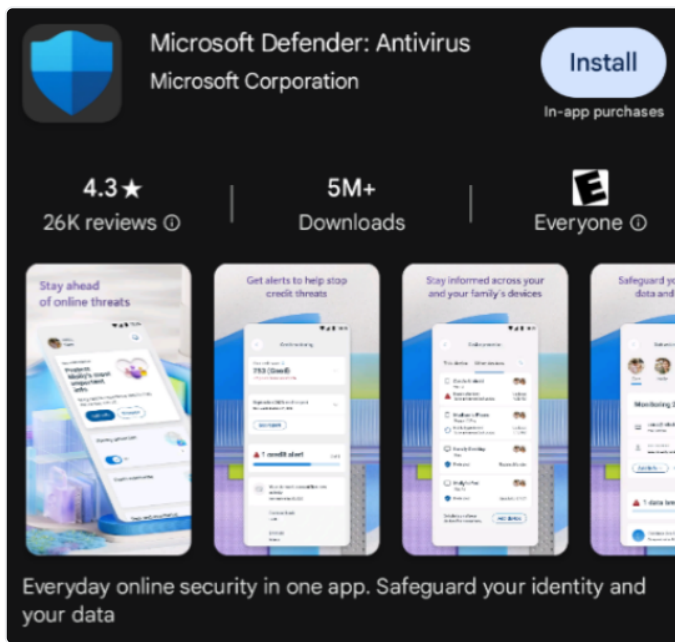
Microsoft Defender: Antivirus
Microsoft Corporation

Install
In-app purchases

4.3★
26K reviews ⓘ

5M+
Downloads

E
Everyone ⓘ

Stay ahead of online threats

Get alerts to help stop credit threats

Stay informed across your and your family's devices

Safeguard y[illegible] data and

1 credit alert

1 data lea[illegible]

Everyday online security in one app. Safeguard your identity and your data